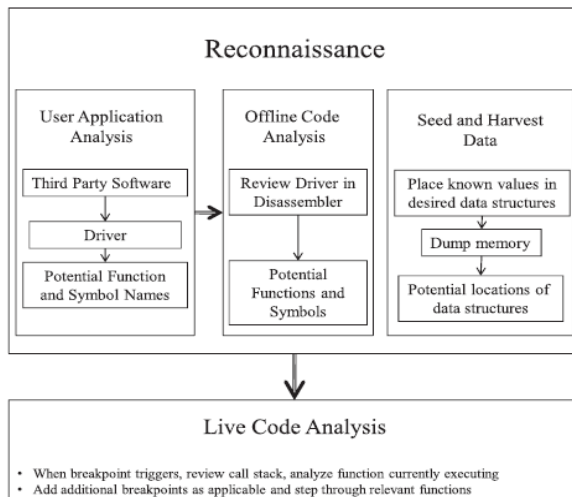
Reconnaissance

User Application Analysis

Third Party Software

Driver

Potential Function and Symbol Names

Offline Code Analysis

Review Driver in Disassembler

Potential Functions and Symbols

Seed and Harvest Data

Place known values in desired data structures

Dump memory

Potential locations of data structures

Live Code Analysis

• When breakpoint triggers, review call stack, analyze function currently executing
• Add additional breakpoints as applicable and step through relevant functions